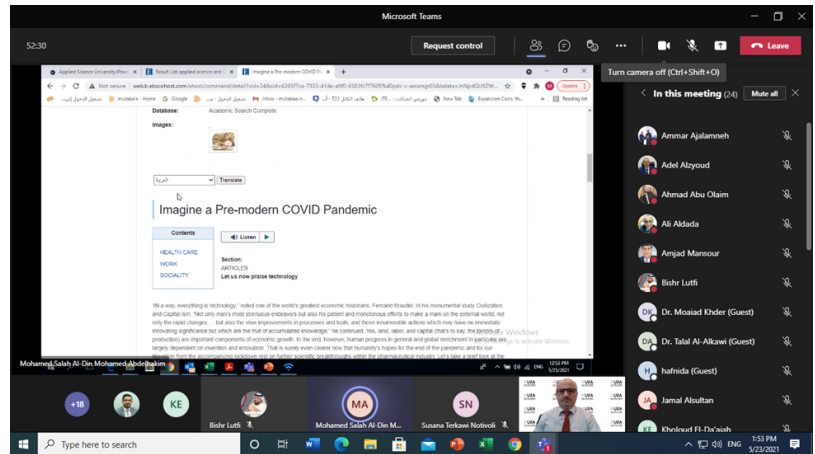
Microsoft Teams

52:30

Request control

Leave

Turn camera off (Ctrl+Shift+O)

In this meeting (24)

Mute all

Ammar Ajalamneh

Adel Alzyoud

Ahmad Abu Olaim

Ali Aldada

Amjad Mansour

Bishr Lutfi

Dr. Moaiad Khder (Guest)

Dr. Talal Al-Alkawi (Guest)

hafnida (Guest)

Jamal Alsultan

Kholoud El-Da'ajah

Applied Science University Pow

Result List applied science and

Imagine a Pre-modern COVID Pa

Not secure | web.b.ebscohost.com/ehost/command/detail?vid=2&sid=

Update

Reading list

Database:

Academic Search Complete

Images:

Translate

Imagine a Pre-modern COVID Pandemic

Contents

HEALTH CARE

WORK

SOCIALITY

Listen

Section:

ARTICLES

Let us now praise technology

"IN a way, everything is technology," noted one of the world's greatest economic historians, Fernand Braudel, in his monumental study Civilization and Capital ism. "Not only man's most strenuous endeavors but also his patient and monotonous efforts to make a mark on the external world, not only the rapid changes ... but also the slow improvements in processes and tools, and those innumerable actions which may have no immediate innovating significance but which are the fruit of accumulated knowledge," he continued. Yes, land, labor, and capital (that's to say, the factors of production) are important components of economic growth. In the end, however, human progress in general and global enrichment in particular are largely dependent on invention and innovation. That is surely even clearer now that humanity's hopes for the end of the pandemic and for our freedom from the accompanying lockdowns rest on further scientific breakthroughs within the pharmaceutical industry. Let's take a brief look at the

Activate Windows

Go to Settings to activate Windows

Mohamed Salah Al-Din Mohamed Abdelhakim

12:53 PM
5/23/2021

+18

KE

Bishr Lutfi

MA

Mohamed Salah Al-Din M...

SN

Susana Terkawi Notivoli

Type here to search

ENG

1:53 PM
5/23/2021